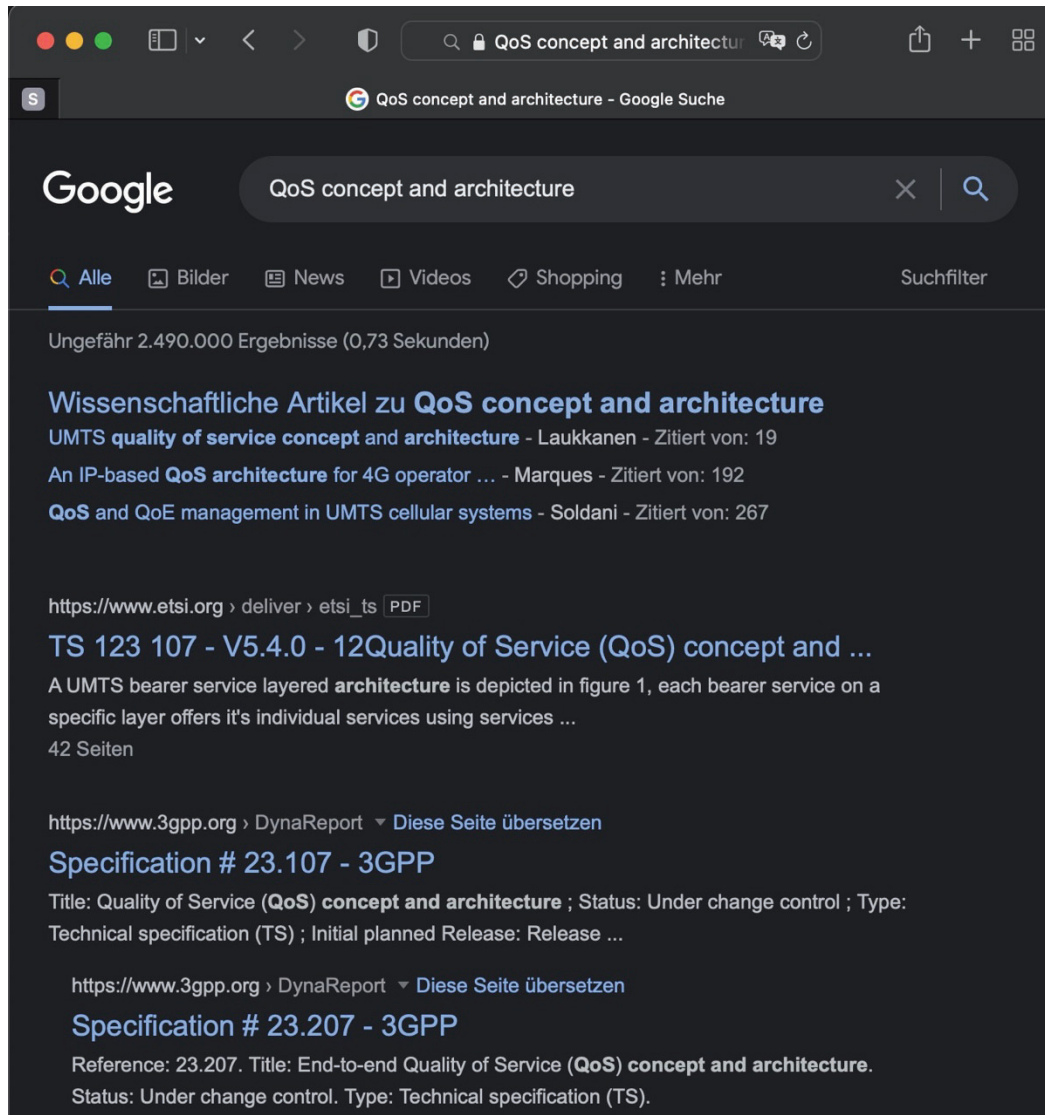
QoS concept and architectur

S

QoS concept and architecture - Google Suche

Google

QoS concept and architecture

Alle Bilder News Videos Shopping Mehr Suchfilter

Ungefähr 2.490.000 Ergebnisse (0,73 Sekunden)

Wissenschaftliche Artikel zu QoS concept and architecture

UMTS quality of service concept and architecture - Laukkanen - Zitiert von: 19

An IP-based QoS architecture for 4G operator ... - Marques - Zitiert von: 192

QoS and QoE management in UMTS cellular systems - Soldani - Zitiert von: 267

https://www.etsi.org › deliver › etsi_ts PDF

TS 123 107 - V5.4.0 - 12Quality of Service (QoS) concept and ...

A UMTS bearer service layered architecture is depicted in figure 1, each bearer service on a specific layer offers it's individual services using services ...

42 Seiten

https://www.3gpp.org › DynaReport Diese Seite übersetzen

Specification # 23.107 - 3GPP

Title: Quality of Service (QoS) concept and architecture ; Status: Under change control ; Type: Technical specification (TS) ; Initial planned Release: Release ...

https://www.3gpp.org › DynaReport Diese Seite übersetzen

Specification # 23.207 - 3GPP

Reference: 23.207. Title: End-to-end Quality of Service (QoS) concept and architecture. Status: Under change control. Type: Technical specification (TS).